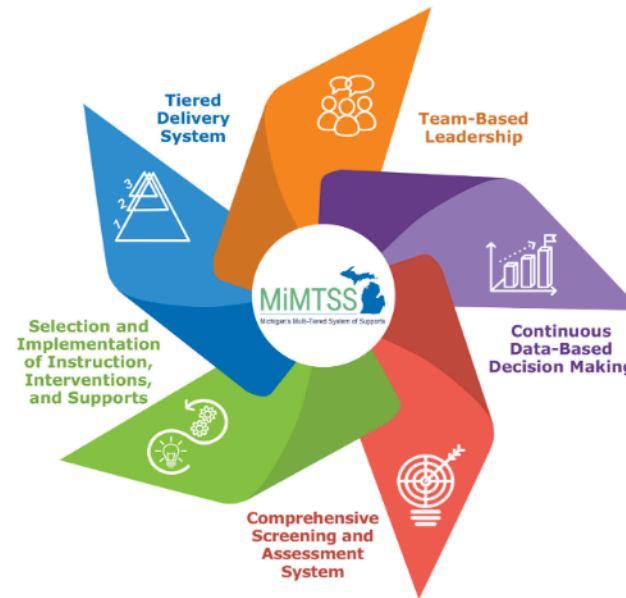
Tiered Delivery System

Team-Based Leadership

3
2
1

MiMTSS
Michigan's Multi-Tiered System of Supports

Continuous Data-Based Decision Making

Selection and Implementation of Instruction, Interventions, and Supports

Comprehensive Screening and Assessment System